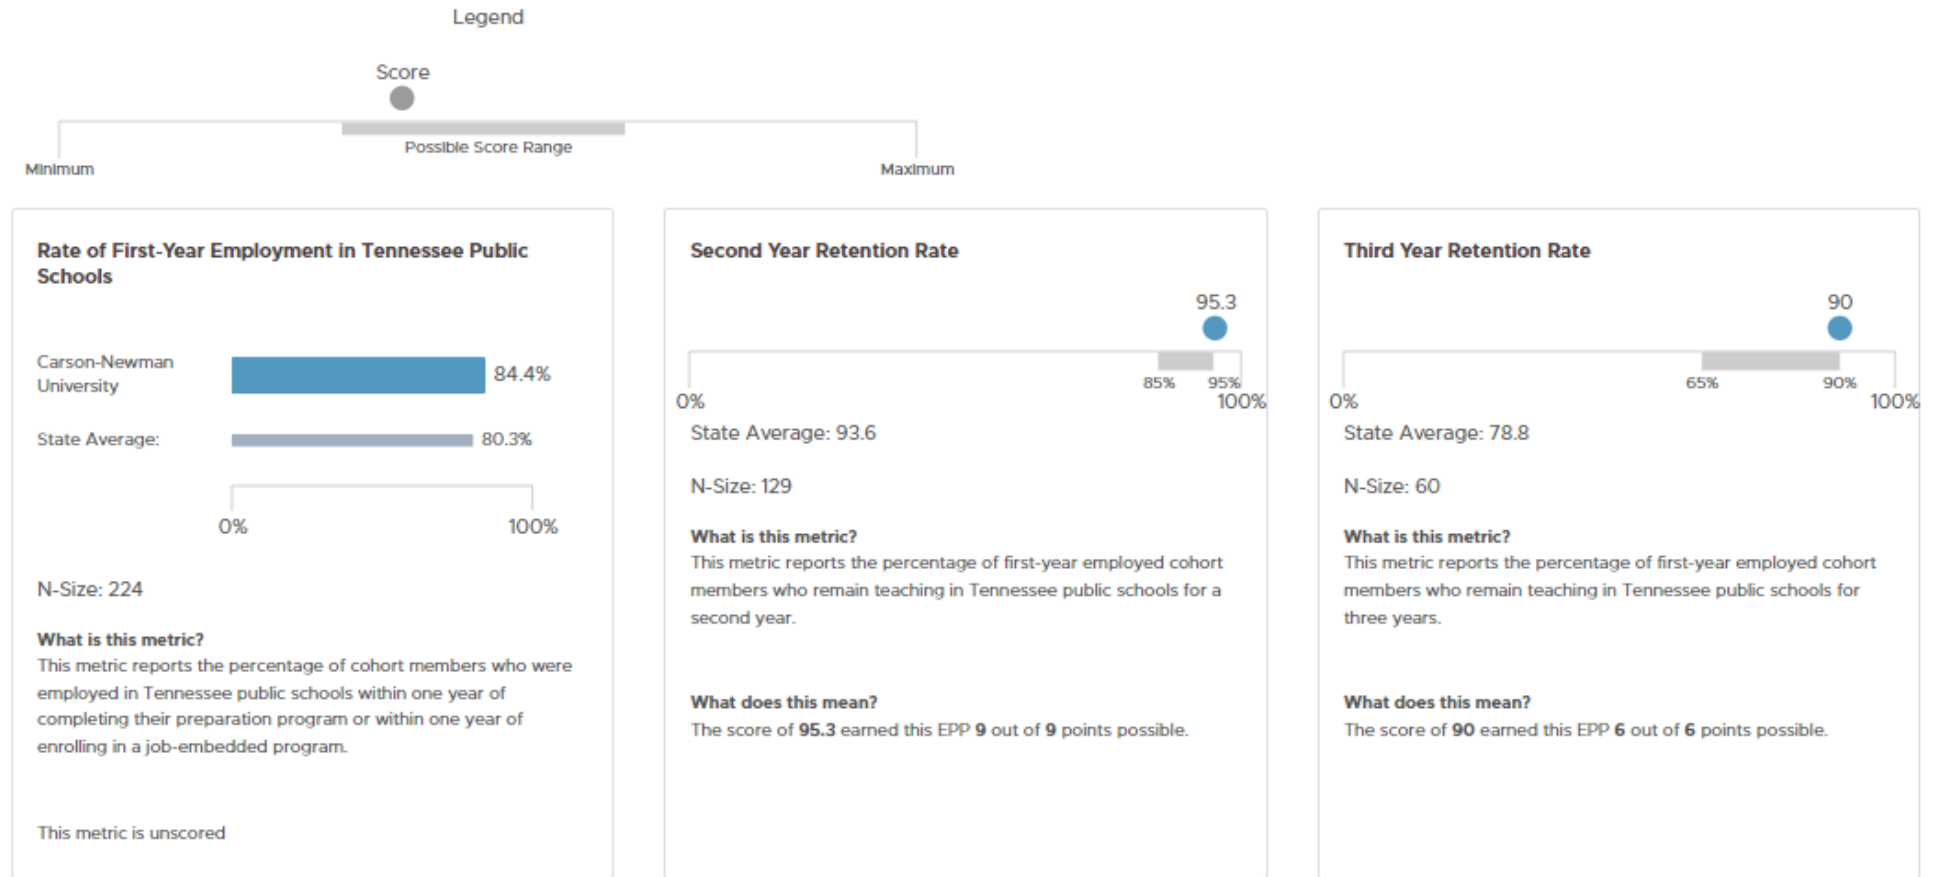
Legend

Score

Possible Score Range

Minimum

Maximum

Rate of First-Year Employment in Tennessee Public Schools

Carson-Newman University 84.4%

State Average: 80.3%

0% 100%

N-Size: 224

What is this metric?
This metric reports the percentage of cohort members who were employed in Tennessee public schools within one year of completing their preparation program or within one year of enrolling in a job-embedded program.

This metric is unscored

Second Year Retention Rate

95.3

85% 95%

0% 100%

State Average: 93.6

N-Size: 129

What is this metric?
This metric reports the percentage of first-year employed cohort members who remain teaching in Tennessee public schools for a second year.

What does this mean?
The score of **95.3** earned this EPP **9** out of **9** points possible.

Third Year Retention Rate

90

65% 90%

0% 100%

State Average: 78.8

N-Size: 60

What is this metric?
This metric reports the percentage of first-year employed cohort members who remain teaching in Tennessee public schools for three years.

What does this mean?
The score of **90** earned this EPP **6** out of **6** points possible.